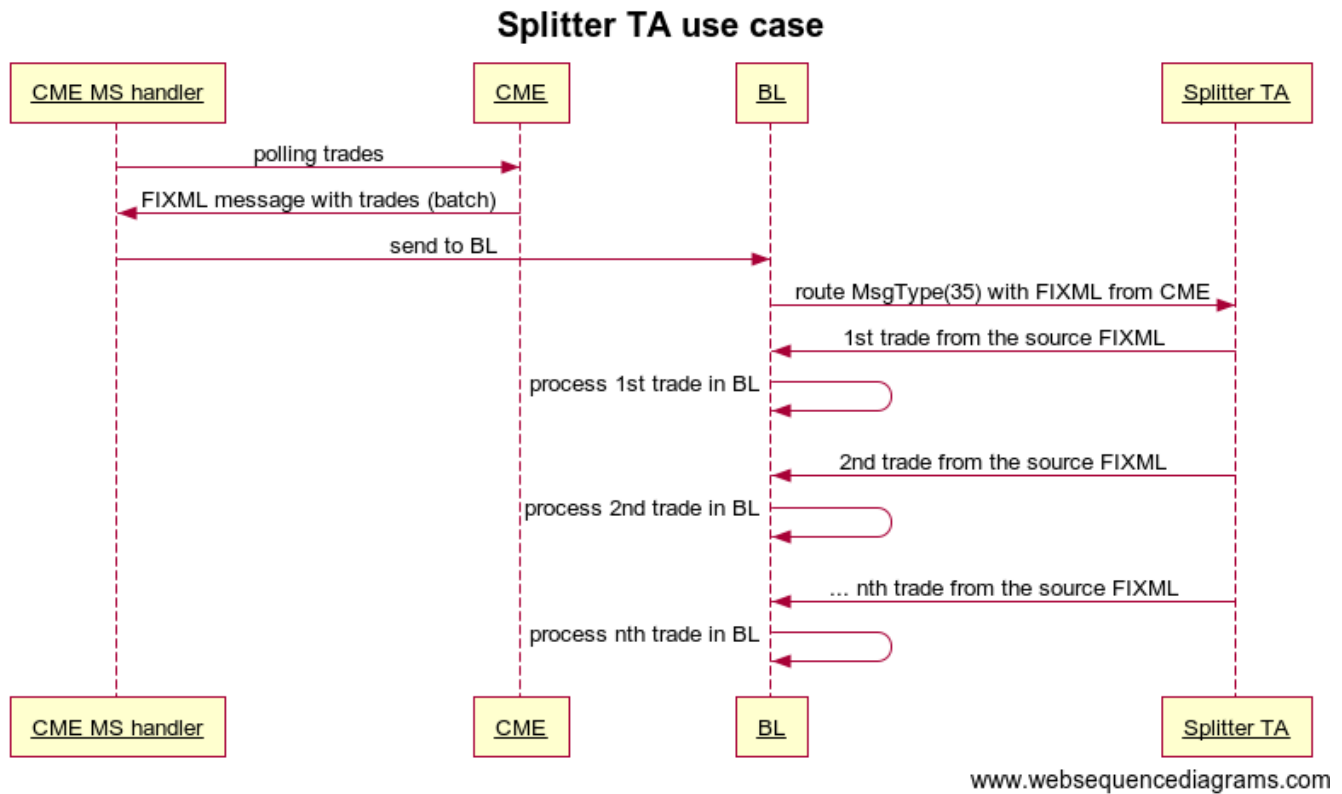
Splitter TA use case

CME MS handler

CME

BL

Splitter TA

polling trades

FIXML message with trades (batch)

send to BL

route MsgType(35) with FIXML from CME

1st trade from the source FIXML

process 1st trade in BL

2nd trade from the source FIXML

process 2nd trade in BL

... nth trade from the source FIXML

process nth trade in BL

CME MS handler

CME

BL

Splitter TA

www.websequencediagrams.com